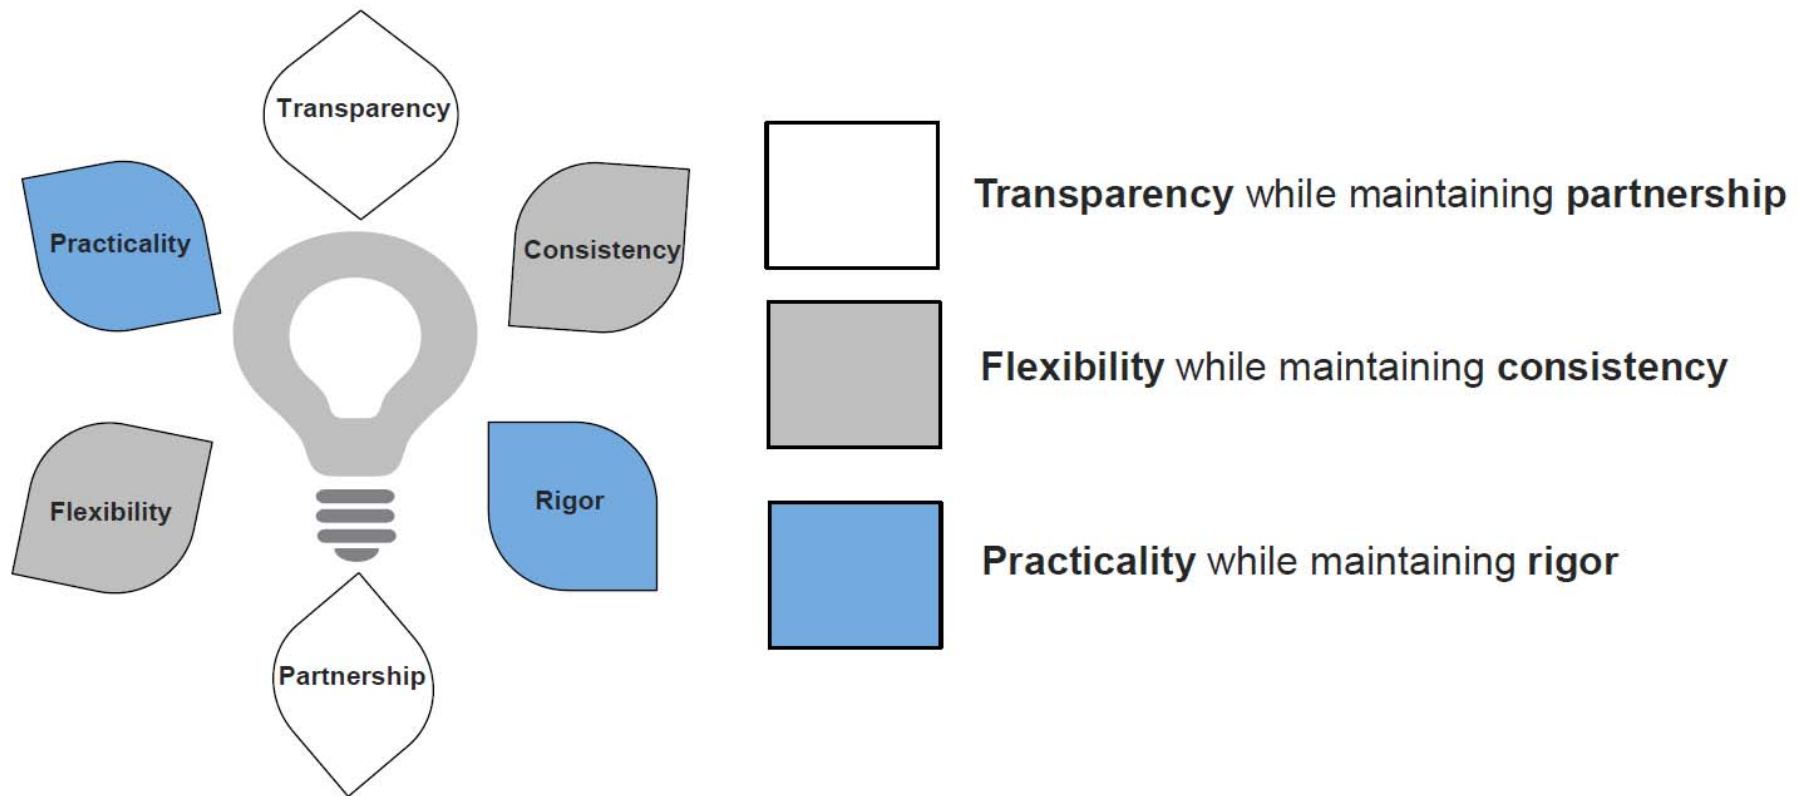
Transparency

Practicality

Consistency

Flexibility

Rigor

Partnership

**Transparency** while maintaining **partnership**

**Flexibility** while maintaining **consistency**

**Practicality** while maintaining **rigor**